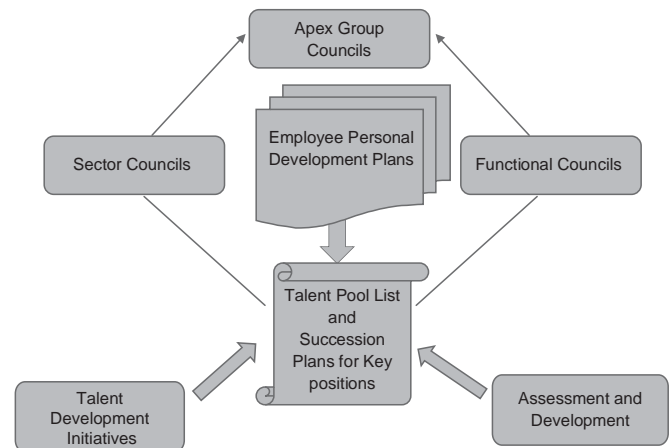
Apex Group Councils

Employee Personal Development Plans

Sector Councils

Functional Councils

Talent Pool List and Succession Plans for Key positions

Talent Development Initiatives

Assessment and Development